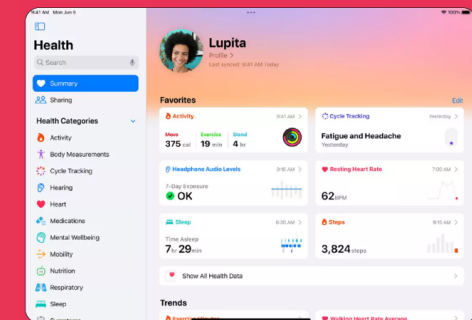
9:41 AM Mon Jun 5

Health

Search

Summary

Sharing

Health Categories

Activity

Body Measurements

Cycle Tracking

Hearing

Heart

Medications

Mental Wellbeing

Mobility

Nutrition

Respiratory

Sleep

Lupita

Profile >

Last synced: 9:31 AM today

Favorites

Edit

Activity 9:41 AM >

Move 375 cal

Exercise 19 min

Stand 4 hr

Cycle Tracking Yesterday >

Fatigue and Headache

Yesterday

Headphone Audio Levels 9:16 AM >

7-Day Exposure

OK

Resting Heart Rate 7:00 AM >

62 BPM

Sleep 6:30 AM >

Time Asleep

7 hr 29 min

Steps 9:15 AM >

3,824 steps

Show All Health Data >

Trends

Exercise Minutes

Walking Heart Rate Average